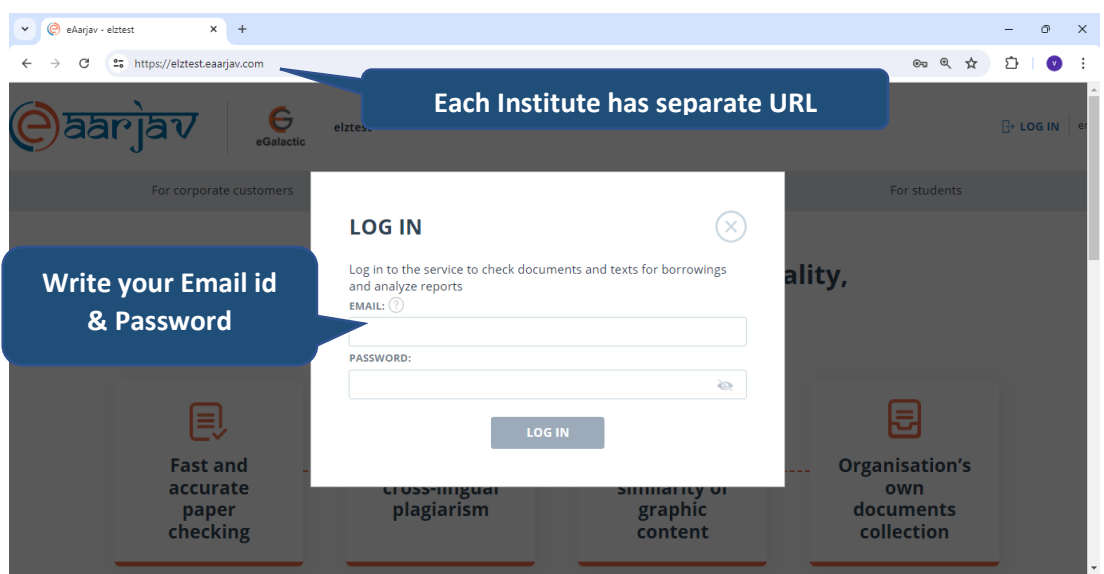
eAarjav - elztest

https://elztest.eaarjav.com

Each Institute has separate URL

eaarjav

eGalactic

elztest

LOG IN

For corporate customers

For students

LOG IN

Log in to the service to check documents and texts for borrowings and analyze reports

EMAIL:

PASSWORD:

LOG IN

Write your Email id & Password

ality,

Fast and accurate paper checking

cross-lingual plagiarism

similarity of graphic content

Organisation's own documents collection